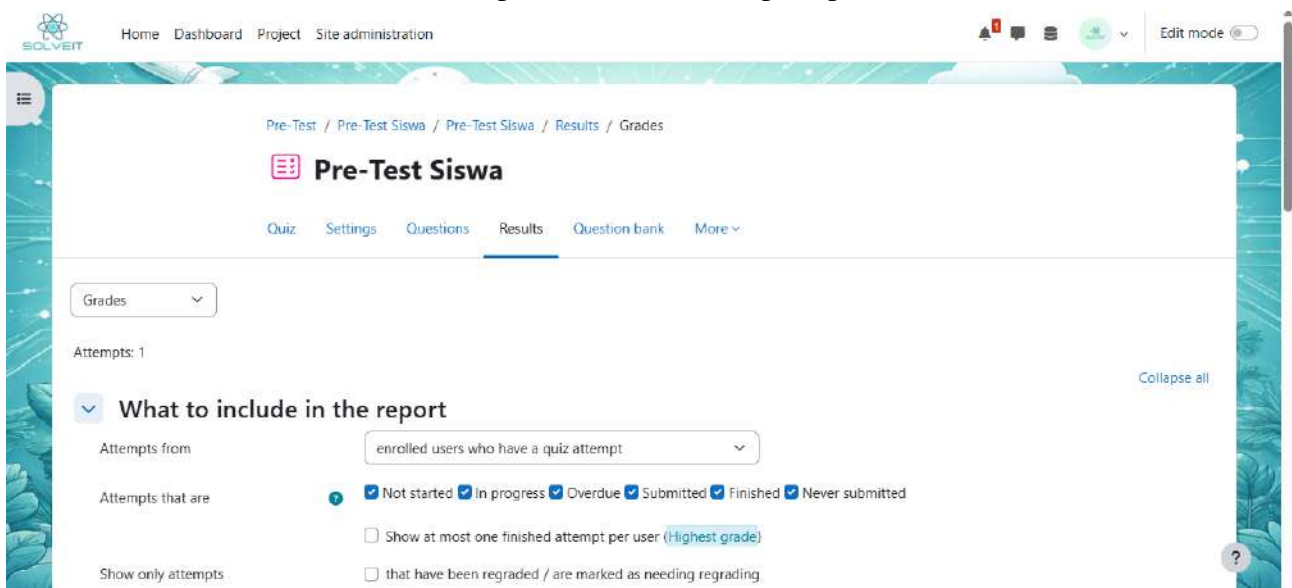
SOLVEIT Home Dashboard Project Site administration

1

Edit mode

Pre-Test / Pre-Test Siswa / Pre-Test Siswa / Results / Grades

Pre-Test Siswa

Quiz Settings Questions Results Question bank More

Grades

Attempts: 1

Collapse all

What to include in the report

Attempts from: enrolled users who have a quiz attempt

Attempts that are: Not started, In progress, Overdue, Submitted, Finished, Never submitted

Show at most one finished attempt per user (Highest grade)

Show only attempts: that have been regraded / are marked as needing regrading

?